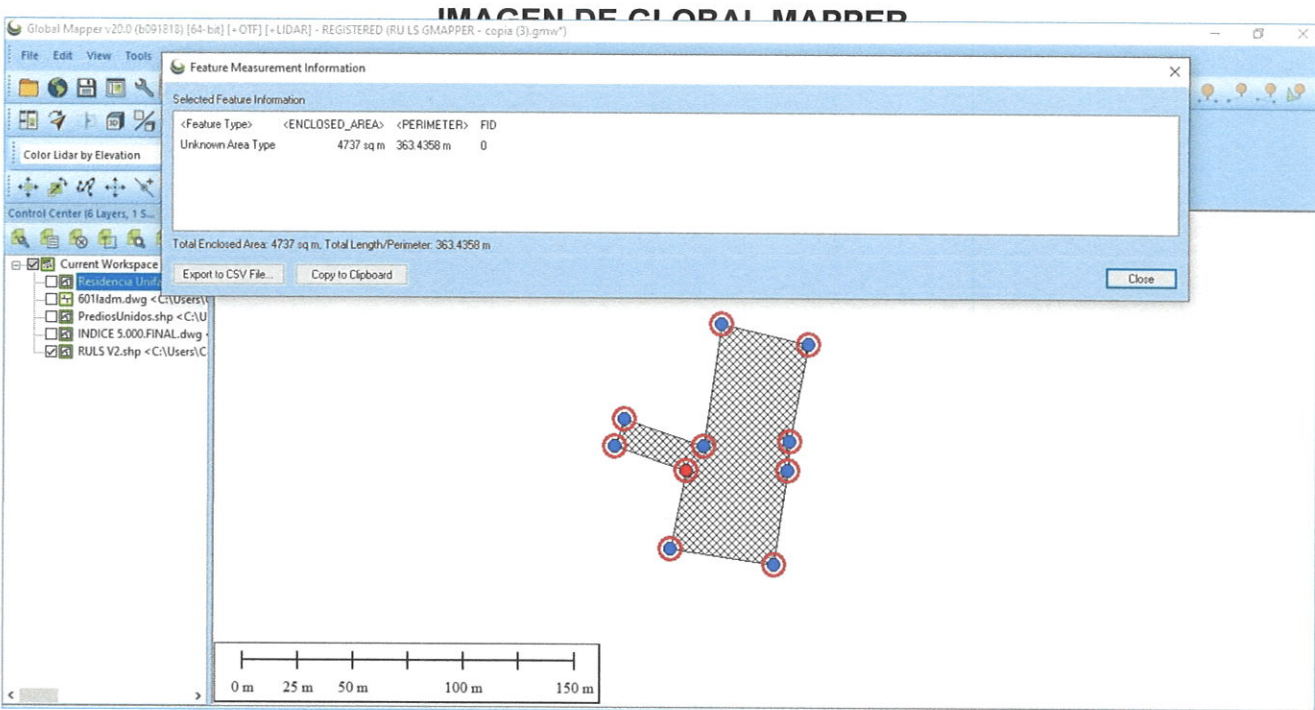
IMAGEN DE GLOBAL MAPPER

Global Mapper v20.0 (b091818) [64-bit] [+OTF] [+LIDAR] - REGISTERED (RU LS GMAPPER - copia (3).gmw*)

File Edit View Tools

Color Lidar by Elevation

Control Center (6 Layers, 1 S...

Current Workspace
Residencia Unifa
601ladm.dwg <C:\Users\
PrediosUnidos.shp <C:\U
INDICE 5.000.FINAL.dwg
RULS V2.shp <C:\Users\C

Feature Measurement Information

Selected Feature Information

| <Feature Type> | <ENCLOSED_AREA> | <PERIMETER> | FID |
|---|---|---|---|
| Unknown Area Type | 4737 sq m | 363.4358 m | 0 |

Total Enclosed Area: 4737 sq m, Total Length/Perimeter: 363.4358 m

Export to CSV File... Copy to Clipboard Close

0 m 25 m 50 m 100 m 150 m